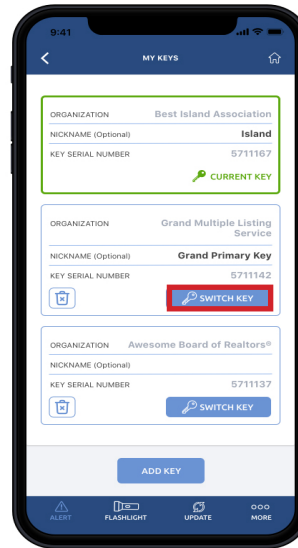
9:41

MY KEYS

ORGANIZATION Best Island Association
NICKNAME (Optional) Island
KEY SERIAL NUMBER 5711167
CURRENT KEY

ORGANIZATION Grand Multiple Listing Service
NICKNAME (Optional) Grand Primary Key
KEY SERIAL NUMBER 5711142
SWITCH KEY

ORGANIZATION Awesome Board of Realtors®
NICKNAME (Optional)
KEY SERIAL NUMBER 5711137
SWITCH KEY

ADD KEY

ALERT FLASHLIGHT UPDATE MORE